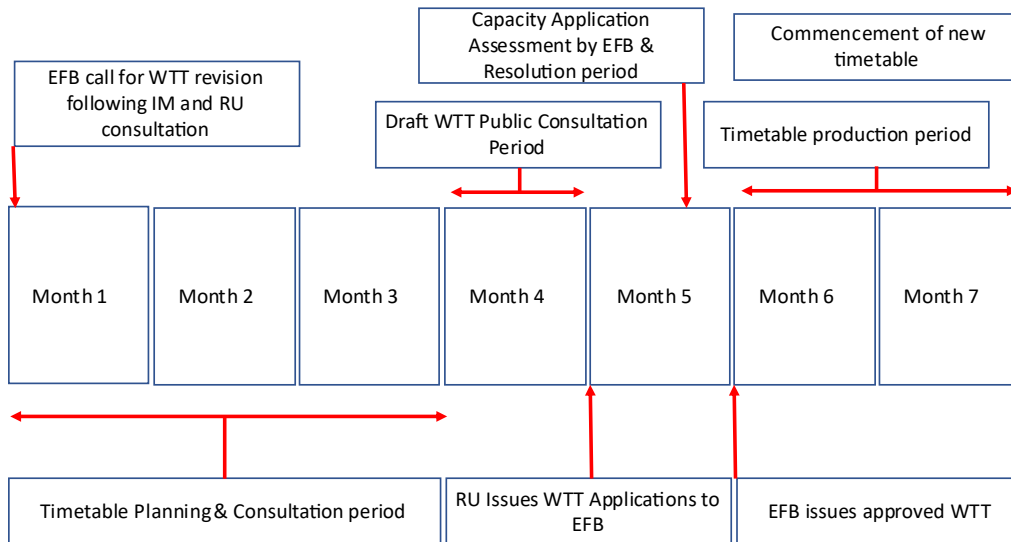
Capacity Application Assessment by EFB & Resolution period

Commencement of new timetable

EFB call for WTT revision following IM and RU consultation

Draft WTT Public Consultation Period

Timetable production period

Month 1

Month 2

Month 3

Month 4

Month 5

Month 6

Month 7

Timetable Planning & Consultation period

RU Issues WTT Applications to EFB

EFB issues approved WTT